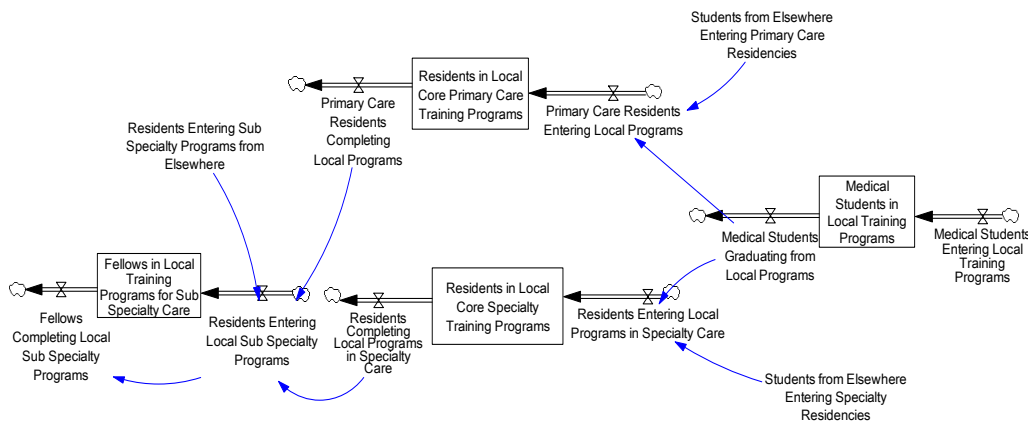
Students from Elsewhere Entering Primary Care Residencies

Residents in Local Core Primary Care Training Programs

Primary Care Residents Completing Local Programs

Primary Care Residents Entering Local Programs

Residents Entering Sub Specialty Programs from Elsewhere

Medical Students in Local Training Programs

Medical Students Graduating from Local Programs

Medical Students Entering Local Training Programs

Fellows in Local Training Programs for Sub Specialty Care

Residents in Local Core Specialty Training Programs

Fellows Completing Local Sub Specialty Programs

Residents Entering Local Sub Specialty Programs

Residents Completing Local Programs in Specialty Care

Residents Entering Local Programs in Specialty Care

Students from Elsewhere Entering Specialty Residencies